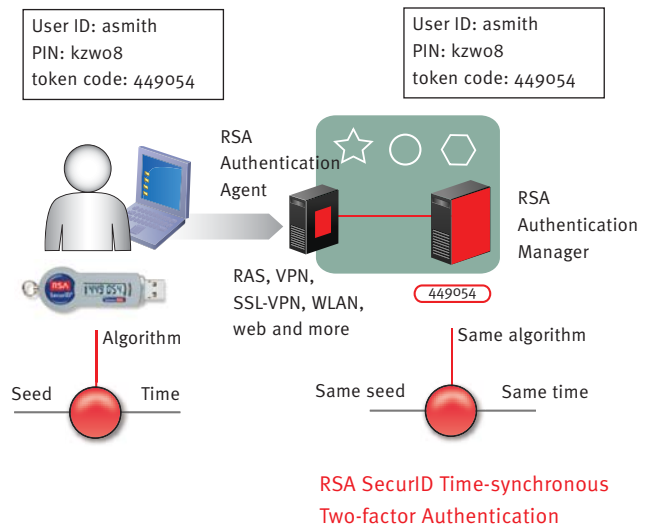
User ID: asmith
PIN: kzwo8
token code: 449054

User ID: asmith
PIN: kzwo8
token code: 449054

RSA Authentication Agent

RSA Authentication Manager

RSA SecurID 449054

RAS, VPN, SSL-VPN, WLAN, web and more

449054

Algorithm

Seed

Time

Same algorithm

Same seed

Same time

RSA SecurID Time-synchronous Two-factor Authentication